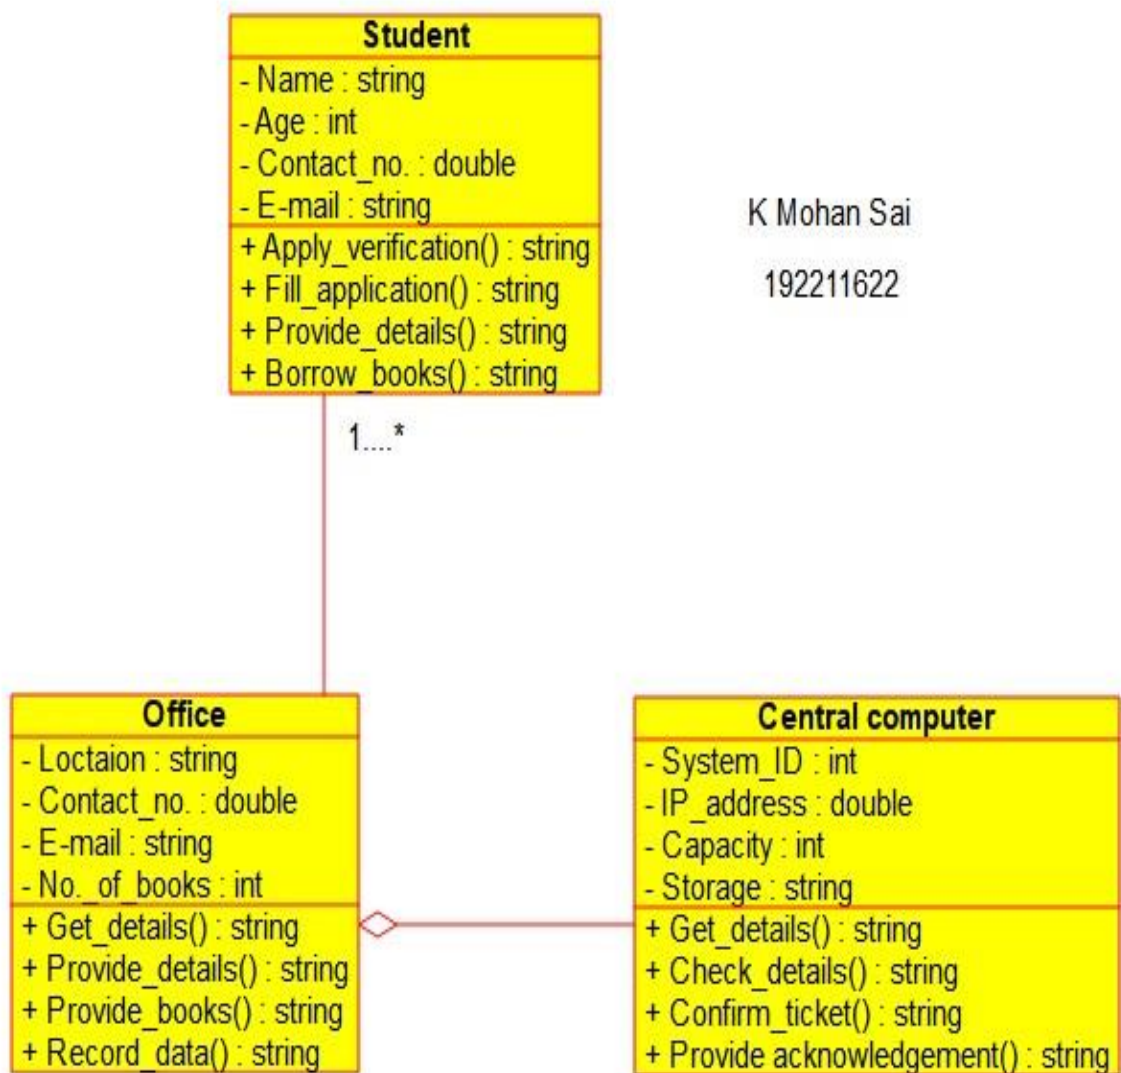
Student
- Name : string
- Age : int
- Contact_no. : double
- E-mail : string
+ Apply_verification() : string
+ Fill_application() : string
+ Provide_details() : string
+ Borrow_books() : string

K Mohan Sai

192211622

1....*

Office
- Loctaion : string
- Contact_no. : double
- E-mail : string
- No._of_books : int
+ Get_details() : string
+ Provide_details() : string
+ Provide_books() : string
+ Record_data() : string

Central computer
- System_ID : int
- IP_address : double
- Capacity : int
- Storage : string
+ Get_details() : string
+ Check_details() : string
+ Confirm_ticket() : string
+ Provide acknowledgement() : string